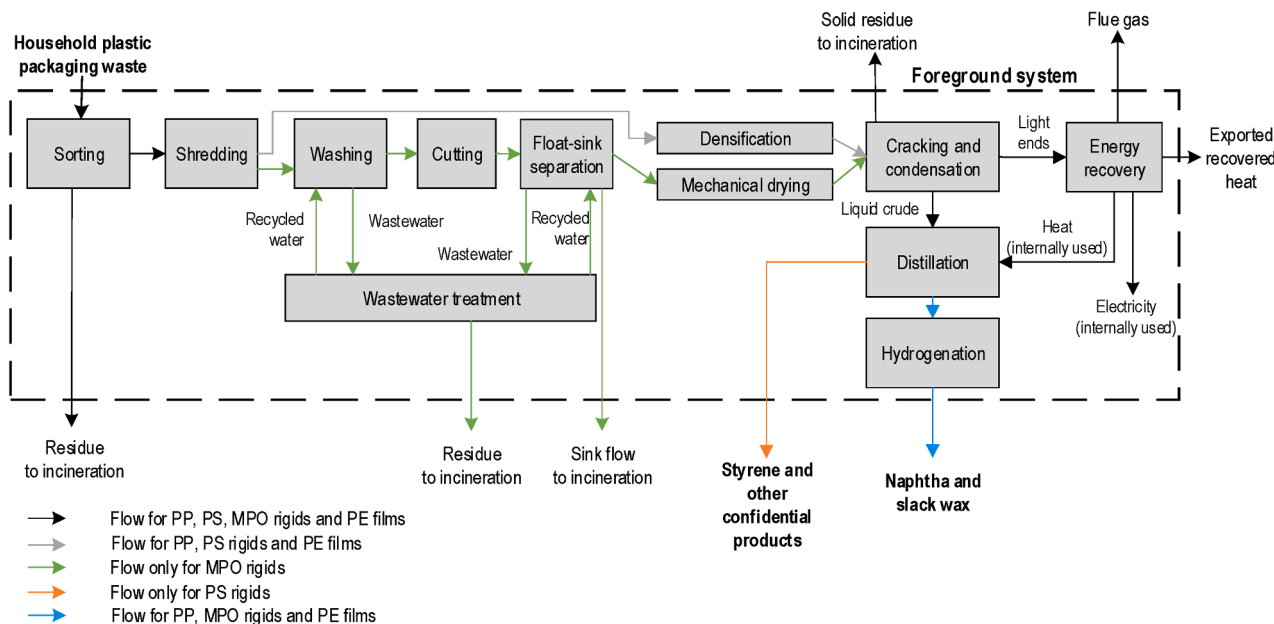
Household plastic packaging waste

Solid residue to incineration

Flue gas

Foreground system

Sorting

Shredding

Washing

Cutting

Float-sink separation

Densification

Mechanical drying

Cracking and condensation

Light ends

Energy recovery

Exported recovered heat

Recycled water

Wastewater

Recycled water

Wastewater

Liquid crude

Heat (internally used)

Distillation

Wastewater treatment

Electricity (internally used)

Hydrogenation

Residue to incineration

Residue to incineration

Sink flow to incineration

Styrene and other confidential products

Naphtha and slack wax

Flow for PP, PS, MPO rigids and PE films
Flow for PP, PS rigids and PE films
Flow only for MPO rigids
Flow only for PS rigids
Flow for PP, MPO rigids and PE films